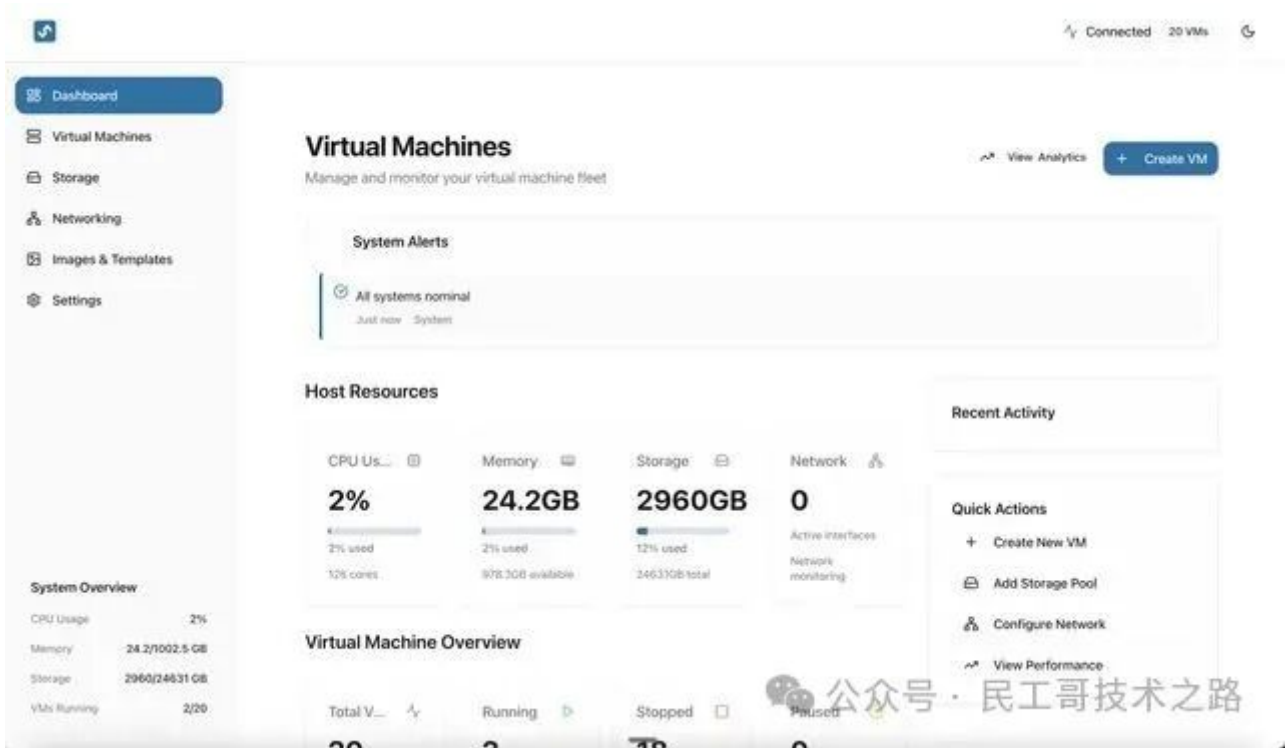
Connected 20 VMs

Dashboard
Virtual Machines
Storage
Networking
Images & Templates
Settings

Virtual Machines
Manage and monitor your virtual machine fleet

View Analytics
+ Create VM

System Alerts
All systems nominal
Just now System

Host Resources

CPU Us...
2%
2% used
128 cores

Memory
24.2GB
2% used
978.3GB available

Storage
2960GB
12% used
24631GB total

Network
0
Active interfaces
Network monitoring

Recent Activity

Quick Actions
+ Create New VM
Add Storage Pool
Configure Network
View Performance

System Overview
CPU Usage 2%
Memory 24.2/1002.5 GB
Storage 2960/24631 GB
VMs Running 2/20

Virtual Machine Overview

Total V...
Running
Stopped
Paused

公众号 · 民工哥技术之路